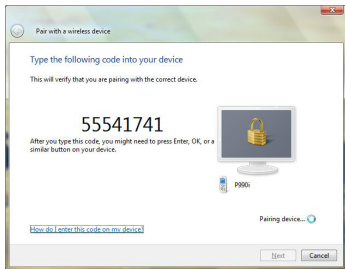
Pair with a wireless device

Type the following code into your device

This will verify that you are pairing with the correct device.

55541741

After you type this code, you might need to press Enter, OK, or a similar button on your device.

P990i

Pairing device...

How do I enter this code on my device?

Next

Cancel